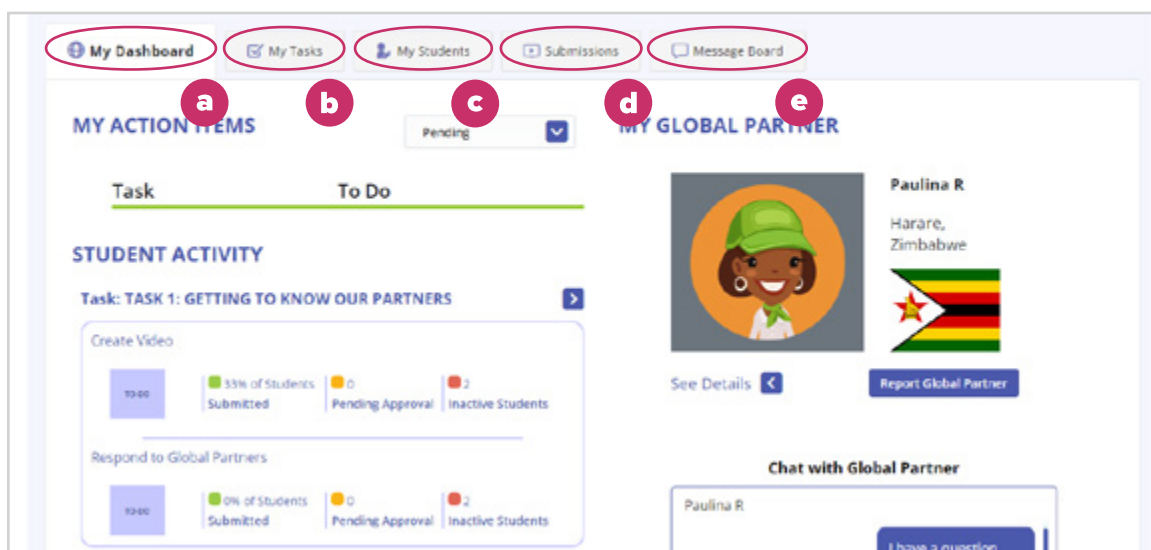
My Dashboard
My Tasks
My Students
Submissions
Message Board

a
b
c
d
e

MY ACTION ITEMS

Pending

MY GLOBAL PARTNER

| Task | To Do |
|---|---|

STUDENT ACTIVITY

Task: TASK 1: GETTING TO KNOW OUR PARTNERS

Create Video

TO-DO

33% of Students Submitted
0 Pending Approval
2 Inactive Students

Respond to Global Partners

TO-DO

0% of Students Submitted
0 Pending Approval
2 Inactive Students

Paulina R

Harare, Zimbabwe

See Details

Report Global Partner

Chat with Global Partner

Paulina R

I have a question